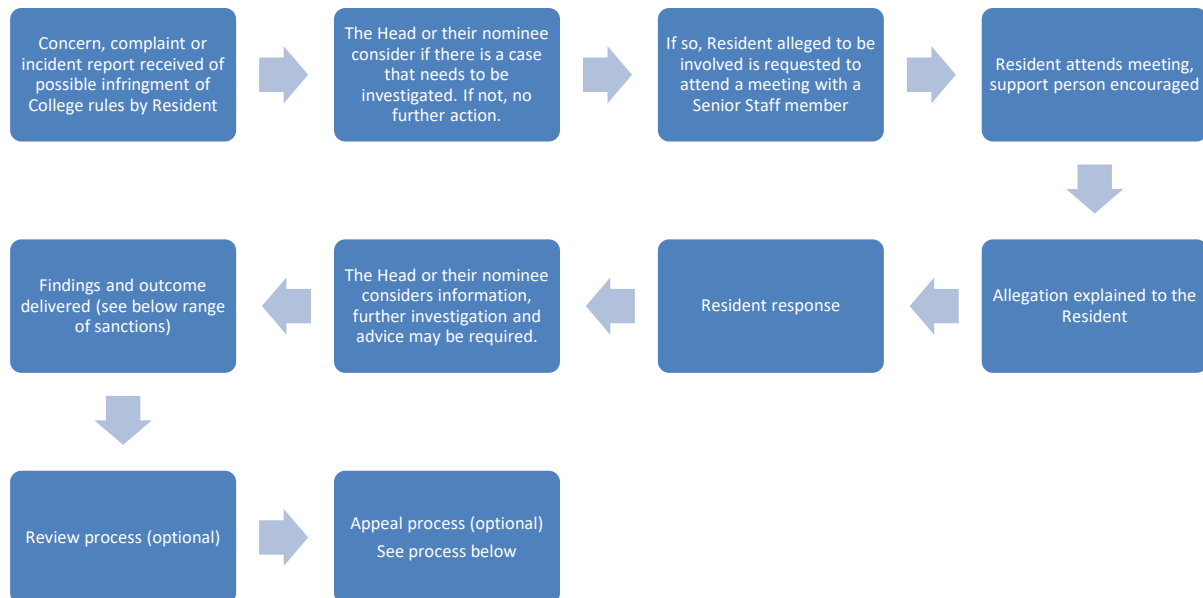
Concern, complaint or incident report received of possible infringment of College rules by Resident

The Head or their nominee consider if there is a case that needs to be investigated. If not, no further action.

If so, Resident alleged to be involved is requested to attend a meeting with a Senior Staff member

Resident attends meeting, support person encouraged

Allegation explained to the Resident

Resident response

The Head or their nominee considers information, further investigation and advice may be required.

Findings and outcome delivered (see below range of sanctions)

Review process (optional)

Appeal process (optional)
See process below